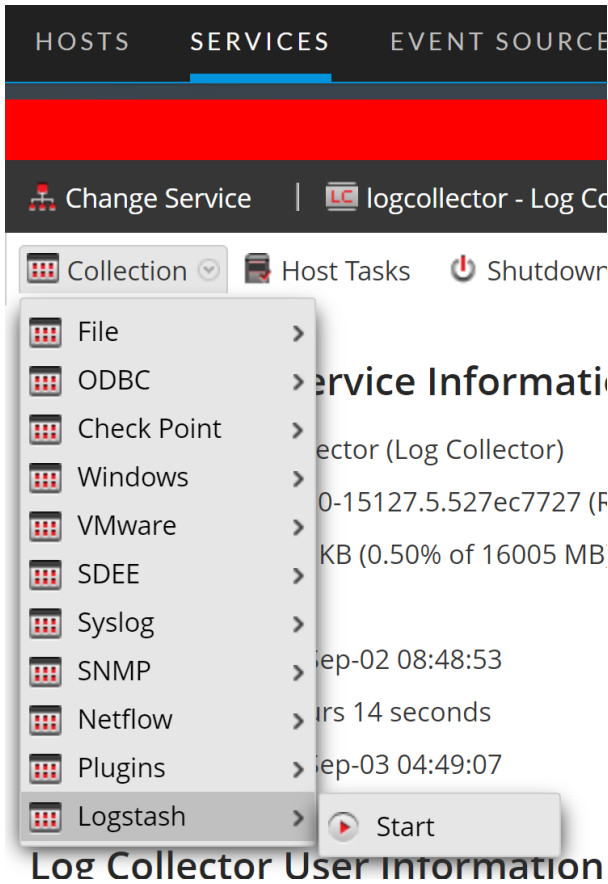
HOSTS SERVICES EVENT SOURCE

Change Service | LC logcollector - Log Co

Collection Host Tasks Shutdown

File >
ODBC >
Check Point >
Windows >
VMware >
SDEE >
Syslog >
SNMP >
Netflow >
Plugins >
Logstash >

Start

ervice Informati

ector (Log Collector)

0-15127.5.527ec7727 (R

KB (0.50% of 16005 MB)

Sep-02 08:48:53

urs 14 seconds

Sep-03 04:49:07

Log Collector User Information